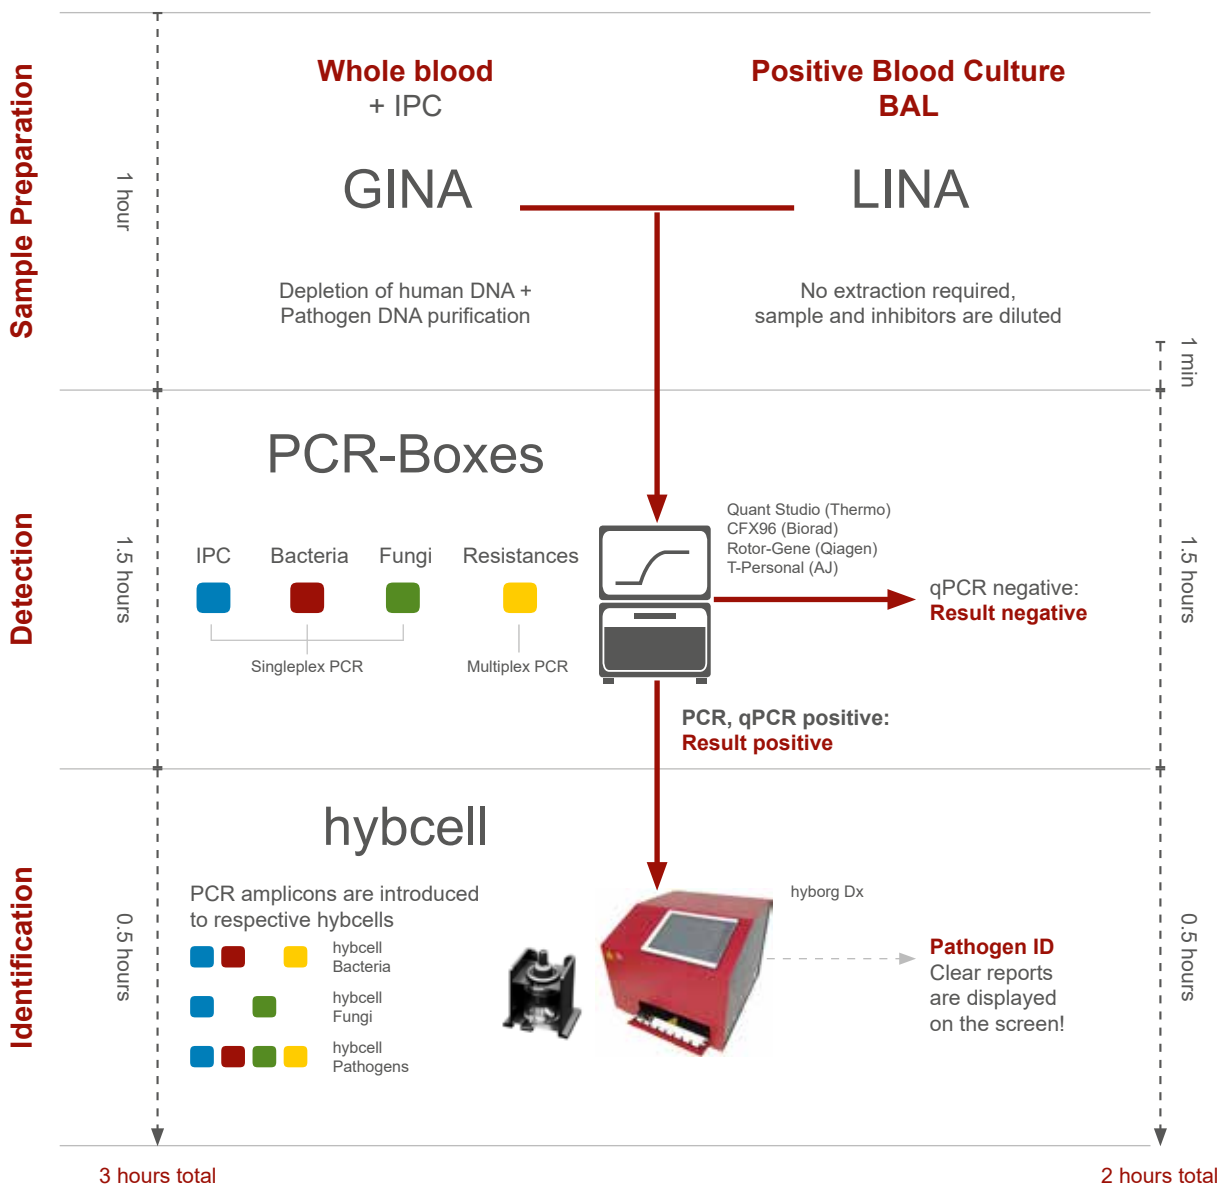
Sample Preparation

1 hour

Whole blood
+ IPC

Positive Blood Culture
BAL

GINA

LINA

Depletion of human DNA +
Pathogen DNA purification

No extraction required,
sample and inhibitors are diluted

1 min

Detection

1.5 hours

PCR-Boxes

IPC Bacteria Fungi Resistances

Singleplex PCR

Multiplex PCR

Quant Studio (Thermo)
CFX96 (Biorad)
Rotor-Gene (Qiagen)
T-Personal (AJ)

qPCR negative:
Result negative

1.5 hours

PCR, qPCR positive:
Result positive

Identification

0.5 hours

hybcell

PCR amplicons are introduced to respective hybcells

hybcell
Bacteria

hybcell
Fungi

hybcell
Pathogens

hyborg Dx

Pathogen ID
Clear reports are displayed on the screen!

0.5 hours

3 hours total

2 hours total